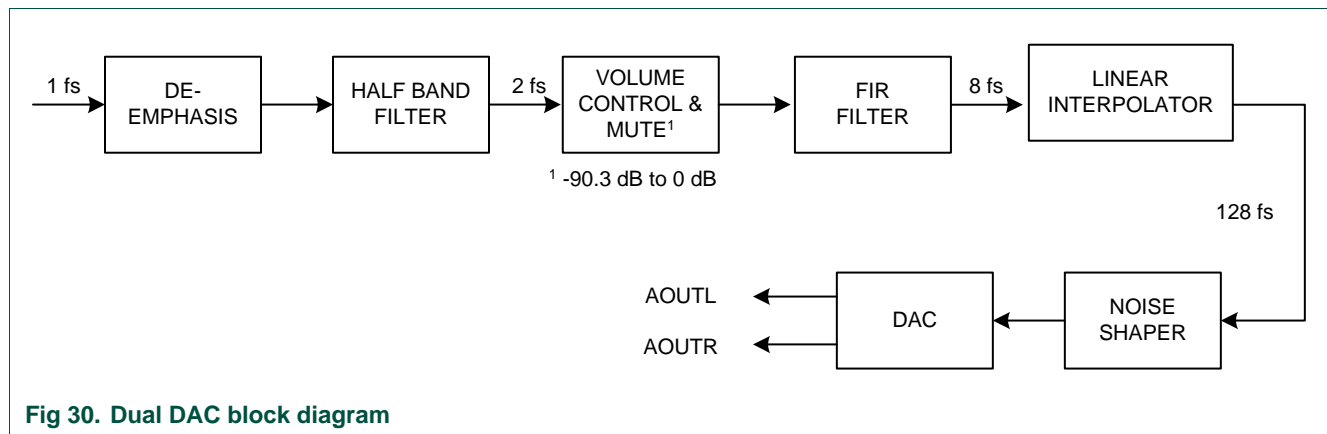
1 fs

DE-EMPHASIS

HALF BAND FILTER

2 fs

VOLUME CONTROL & MUTE$^1$

$^1$ -90.3 dB to 0 dB

FIR FILTER

8 fs

LINEAR INTERPOLATOR

128 fs

NOISE SHAPER

DAC

AOUTL

AOUTR

Fig 30. Dual DAC block diagram